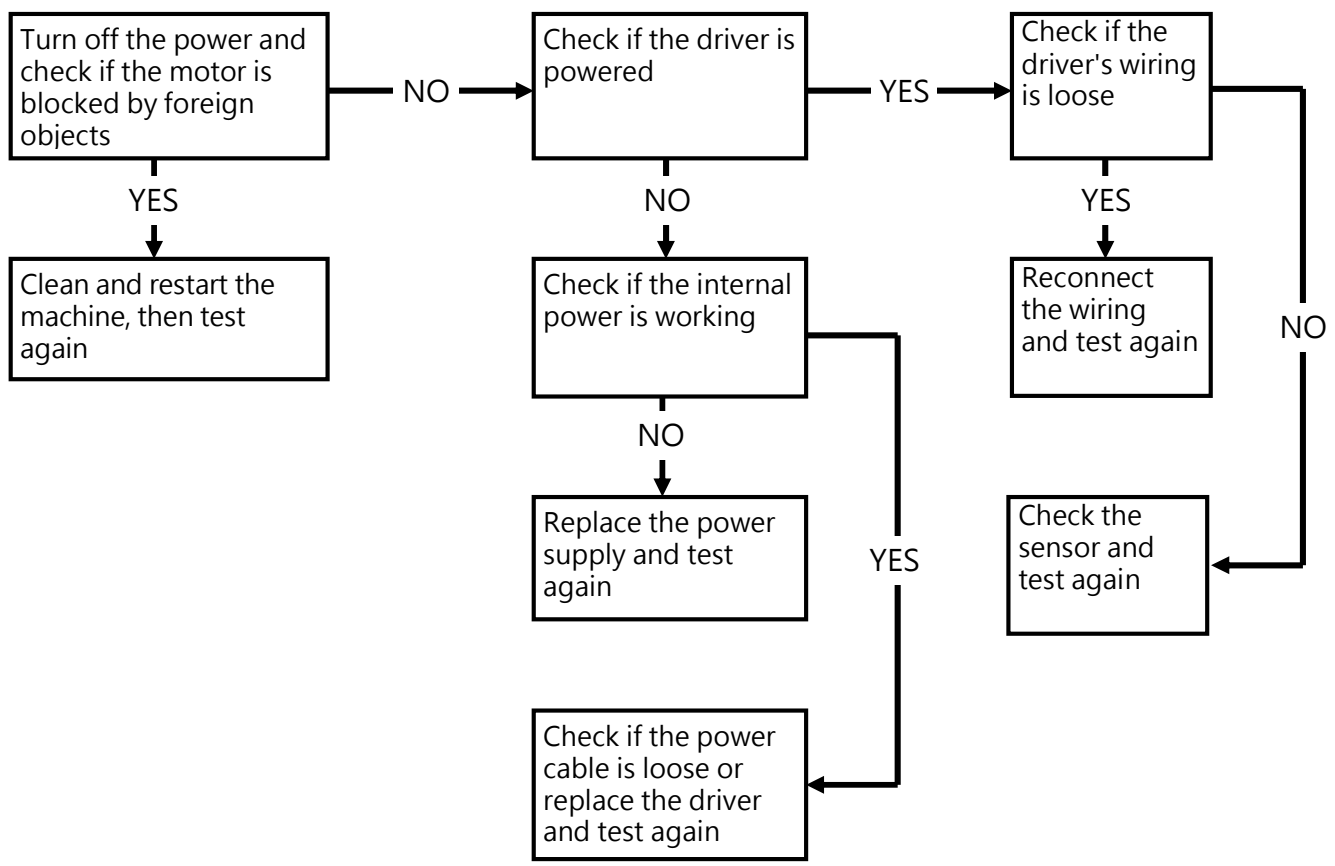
Turn off the power and check if the motor is blocked by foreign objects

NO

Check if the driver is powered

YES

Check if the driver's wiring is loose

YES

Clean and restart the machine, then test again

NO

Check if the internal power is working

YES

Reconnect the wiring and test again

NO

NO

Replace the power supply and test again

YES

Check the sensor and test again

Check if the power cable is loose or replace the driver and test again